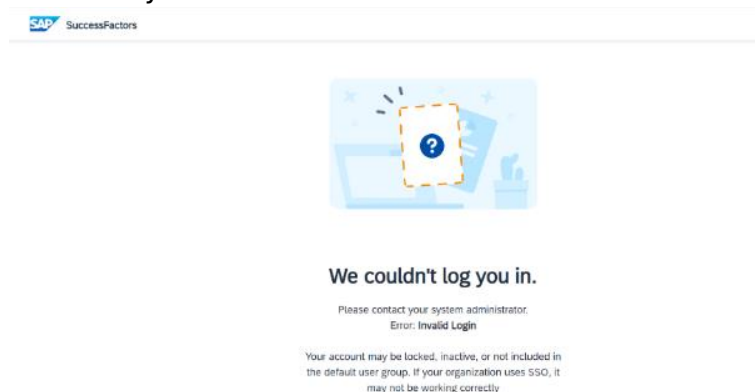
SAP SuccessFactors

?

We couldn't log you in.

Please contact your system administrator.
Error: Invalid Login

Your account may be locked, inactive, or not included in the default user group. If your organization uses SSO, it may not be working correctly